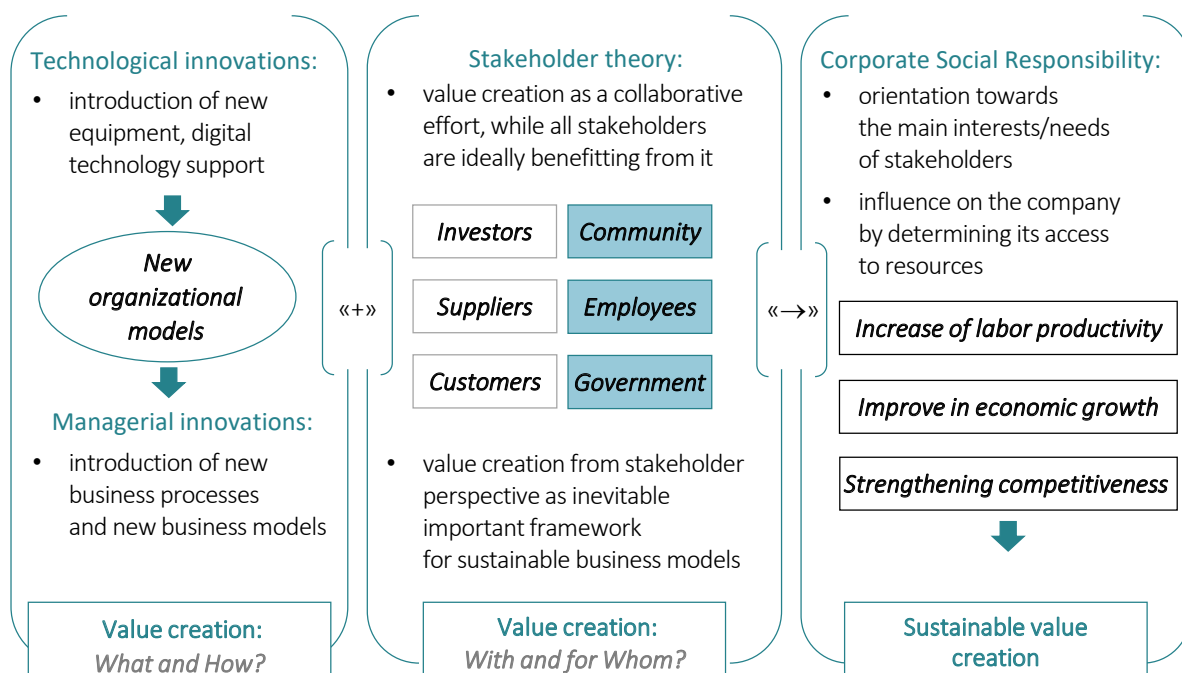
Technological innovations:

• introduction of new equipment, digital technology support

New organizational models

Managerial innovations:

• introduction of new business processes and new business models

Value creation:
What and How?

«+»

Stakeholder theory:

• value creation as a collaborative effort, while all stakeholders are ideally benefitting from it

| Investors | Community |
|---|---|
| Suppliers | Employees |
| Customers | Government |

• value creation from stakeholder perspective as inevitable important framework for sustainable business models

Value creation:
With and for Whom?

«→»

Corporate Social Responsibility:

• orientation towards the main interests/needs of stakeholders

• influence on the company by determining its access to resources

Increase of labor productivity

Improve in economic growth

Strengthening competitiveness

Sustainable value creation